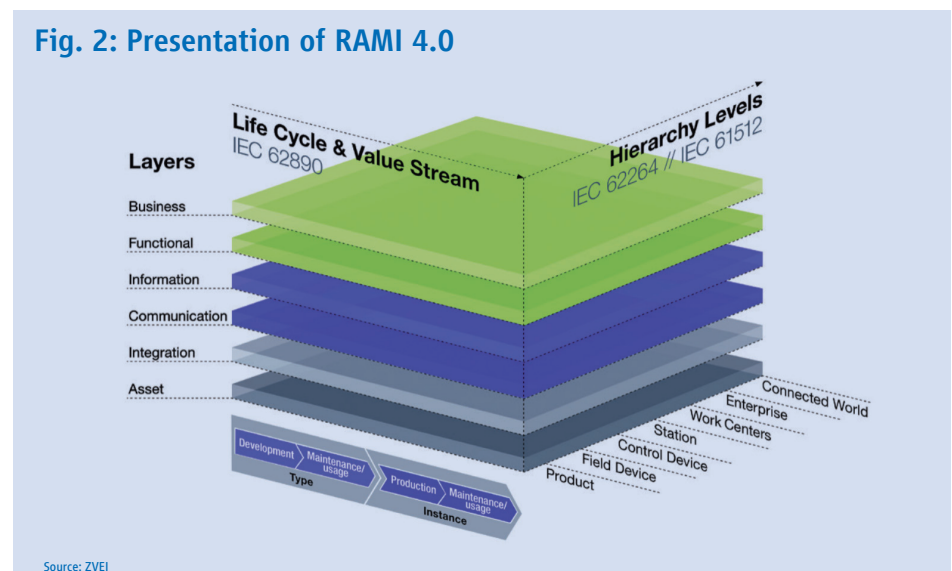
Fig. 2: Presentation of RAMI 4.0

Life Cycle & Value Stream
IEC 62890

Hierarchy Levels
IEC 62264 // IEC 61512

Layers
Business
Functional
Information
Communication
Integration
Asset

Development
Maintenance/usage
Type
Production
Maintenance/usage
Instance

Connected World
Enterprise
Work Centers
Station
Control Device
Field Device
Product

Source: ZVEI